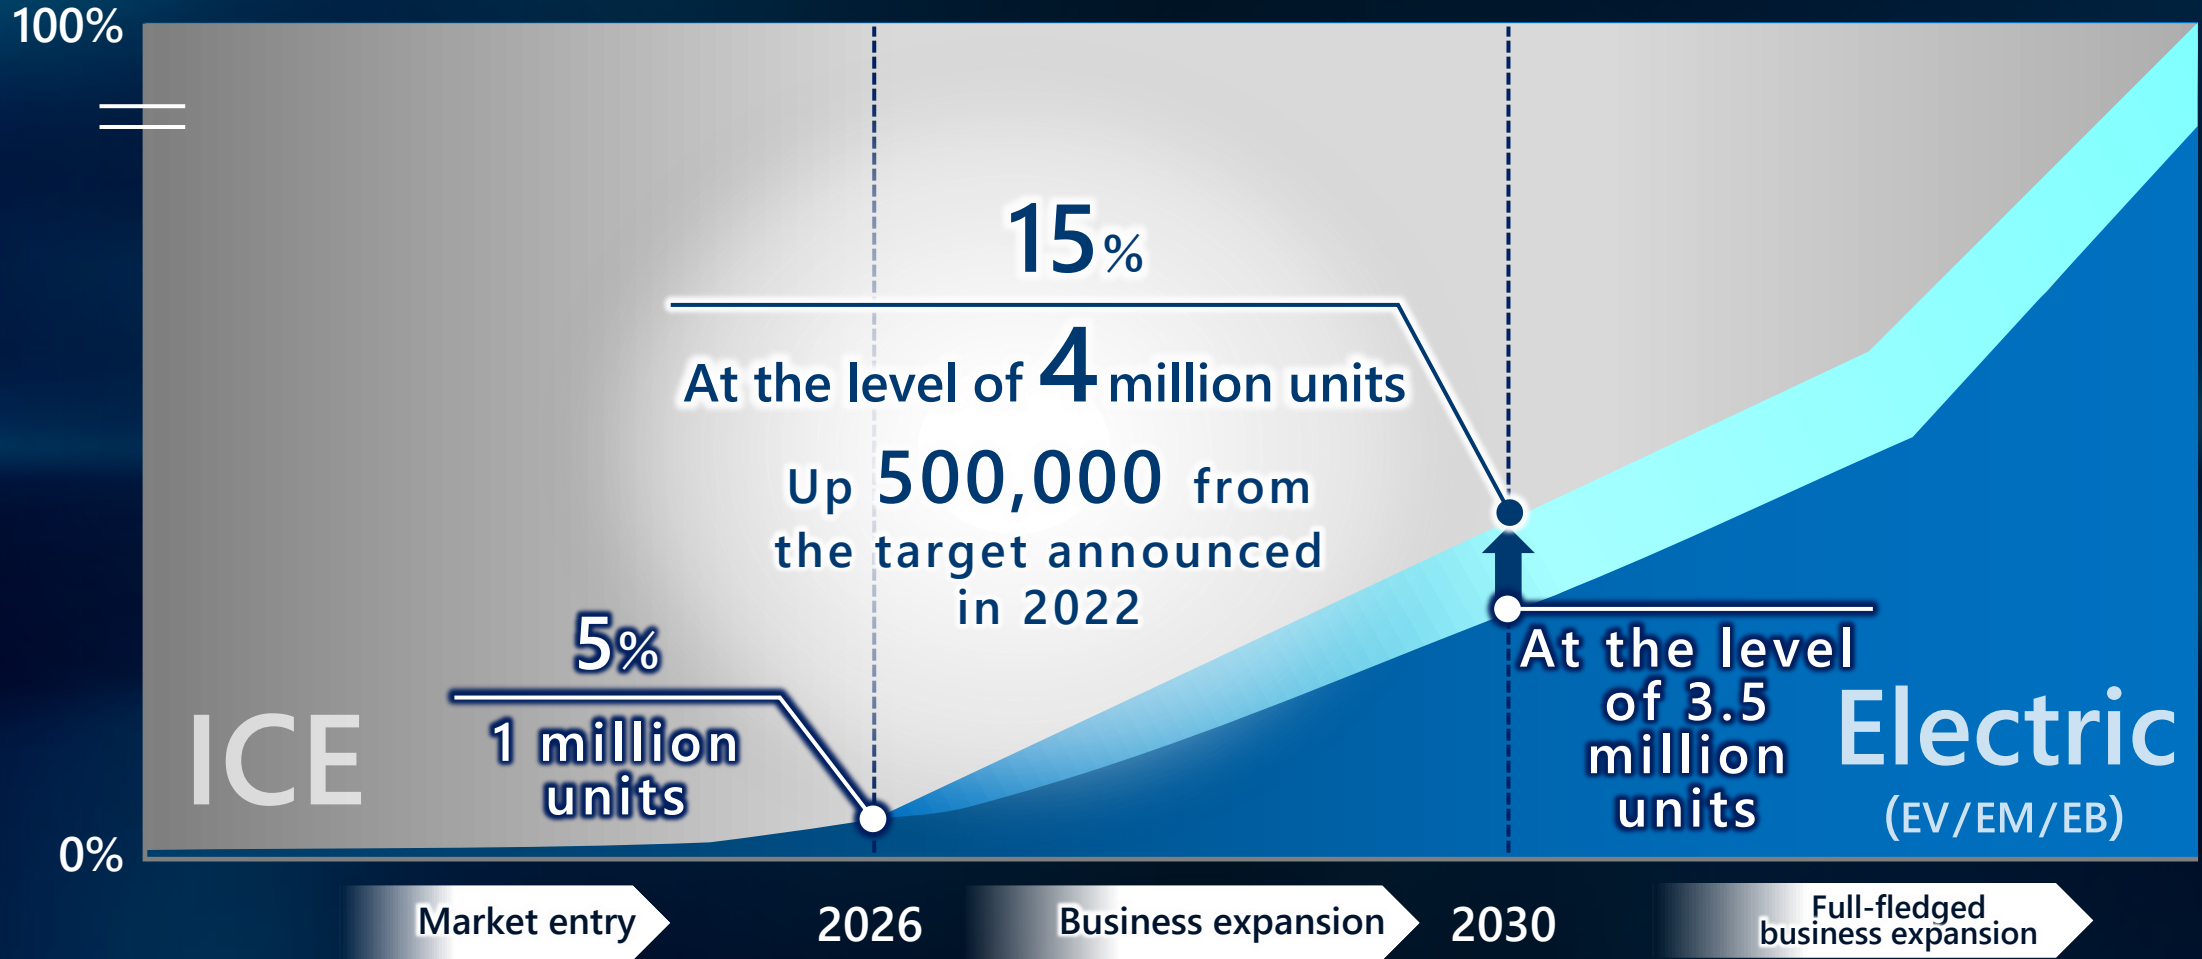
100%

0%

15%

At the level of 4 million units

Up 500,000 from the target announced in 2022

5%

1 million units

ICE

At the level of 3.5 million units

Electric (EV/EM/EB)

Market entry

2026

Business expansion

2030

Full-fledged business expansion